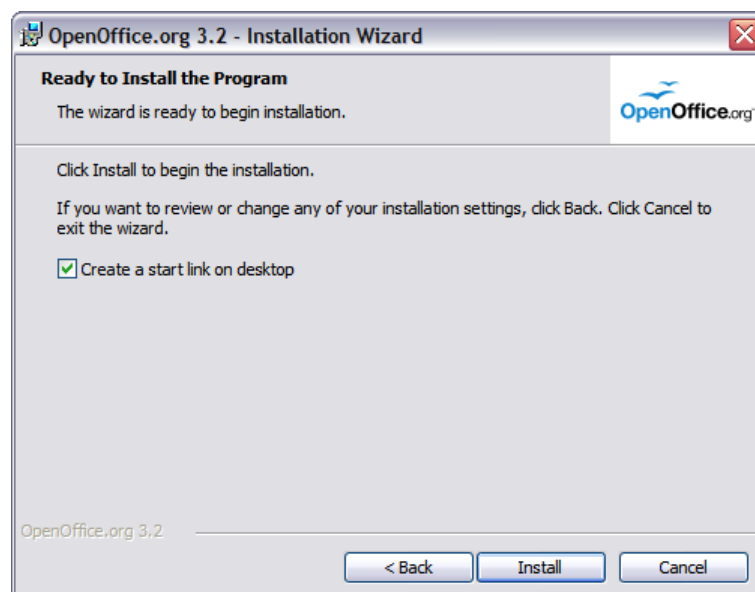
OpenOffice.org 3.2 - Installation Wizard

Ready to Install the Program

The wizard is ready to begin installation.

OpenOffice.org

Click Install to begin the installation.

If you want to review or change any of your installation settings, click Back. Click Cancel to exit the wizard.

Create a start link on desktop

OpenOffice.org 3.2

< Back Install Cancel